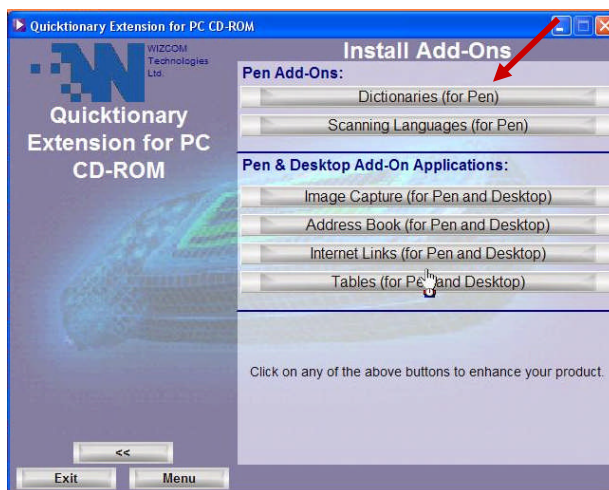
Quicktionary Extension for PC CD-ROM

WIZCOM Technologies Ltd.

Quicktionary Extension for PC CD-ROM

Install Add-Ons

Pen Add-Ons:

Dictionaries (for Pen)

Scanning Languages (for Pen)

Pen & Desktop Add-On Applications:

Image Capture (for Pen and Desktop)

Address Book (for Pen and Desktop)

Internet Links (for Pen and Desktop)

Tables (for Pen and Desktop)

Click on any of the above buttons to enhance your product.

<<

Exit

Menu